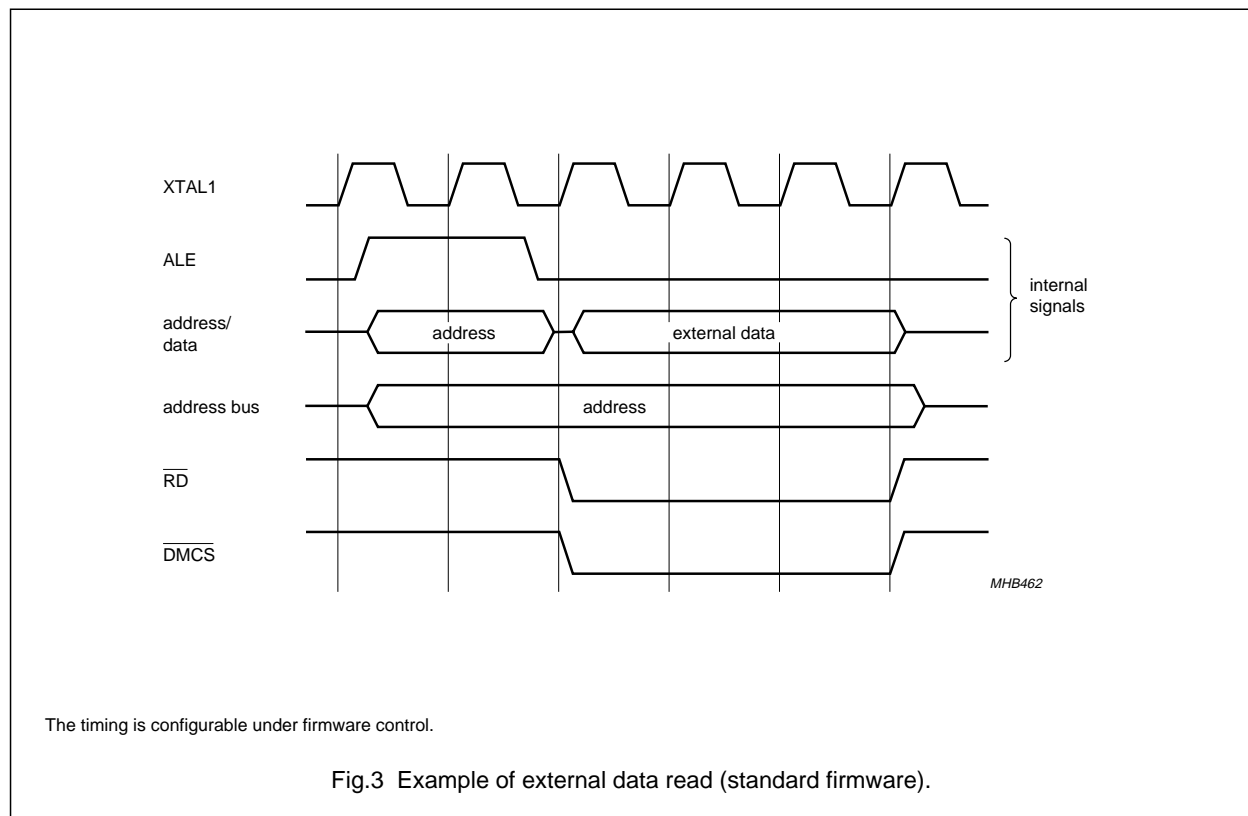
XTAL1

ALE

address/
data

address

external data

internal
signals

address bus

address

$\overline{RD}$

$\overline{DMCS}$

MHB462

The timing is configurable under firmware control.

Fig.3 Example of external data read (standard firmware).